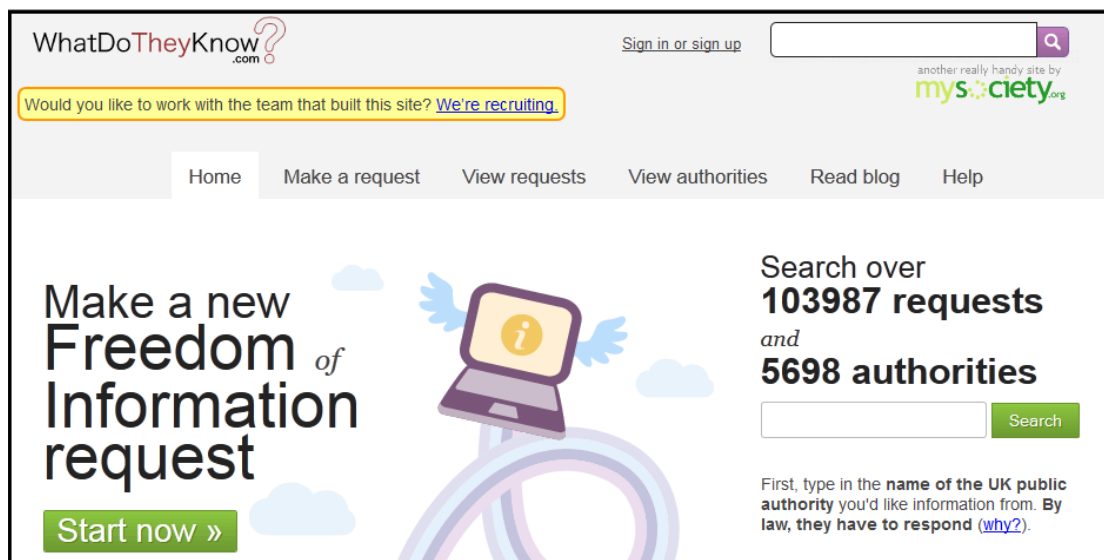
WhatDoTheyKnow.com

Sign in or sign up

another really handy site by mysociety.org

Would you like to work with the team that built this site? We're recruiting.

Home
Make a request
View requests
View authorities
Read blog
Help

Make a new Freedom of Information request

Start now »

Search over 103987 requests and 5698 authorities

Search

First, type in the name of the UK public authority you'd like information from. By law, they have to respond (why?).